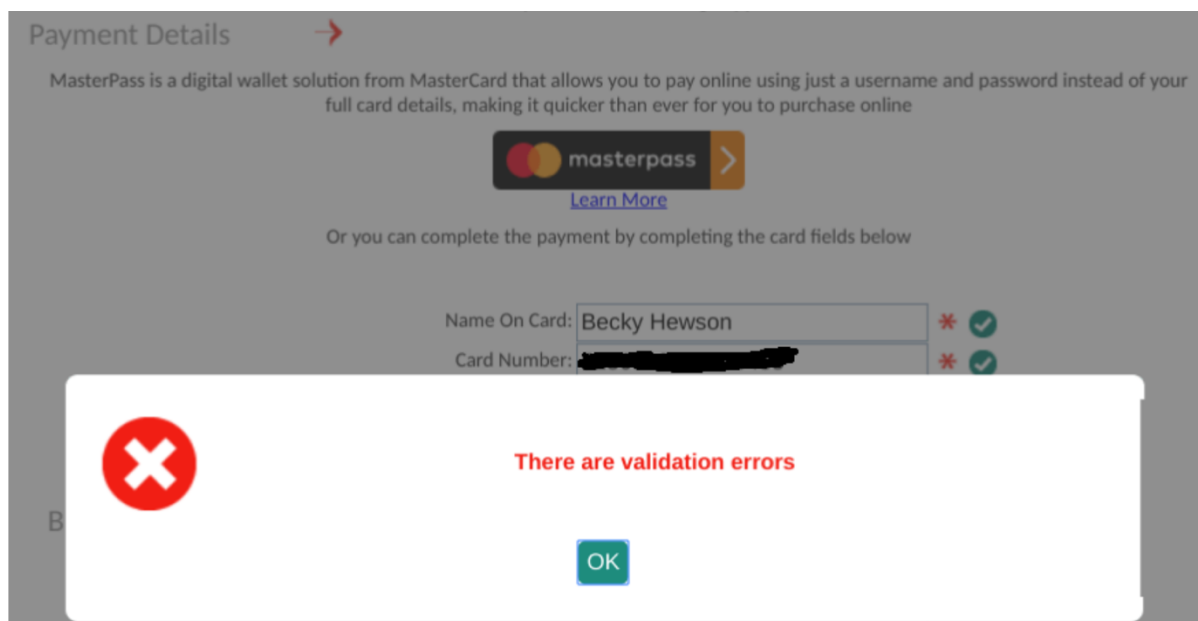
Payment Details

MasterPass is a digital wallet solution from MasterCard that allows you to pay online using just a username and password instead of your full card details, making it quicker than ever for you to purchase online

masterpass

Learn More

Or you can complete the payment by completing the card fields below

Name On Card: Becky Hewson *

Card Number: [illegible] *

B

There are validation errors

OK